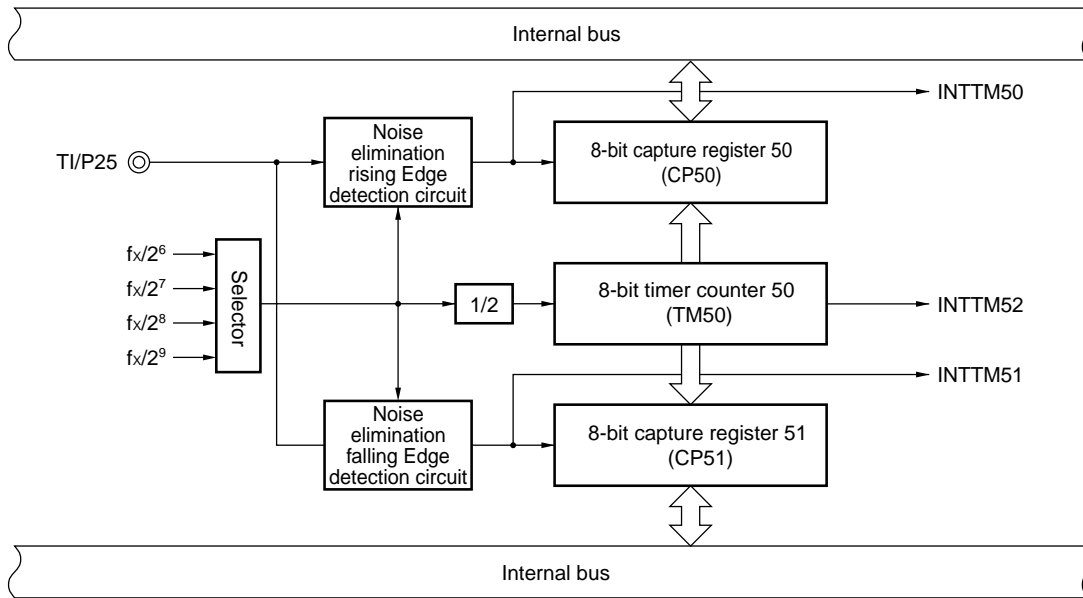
Internal bus

INTTM50

TI/P25

Noise elimination rising Edge detection circuit

8-bit capture register 50 (CP50)

$f_X/2^6$
$f_X/2^7$
$f_X/2^8$
$f_X/2^9$

Selector

1/2

8-bit timer counter 50 (TM50)

INTTM52

INTTM51

Noise elimination falling Edge detection circuit

8-bit capture register 51 (CP51)

Internal bus